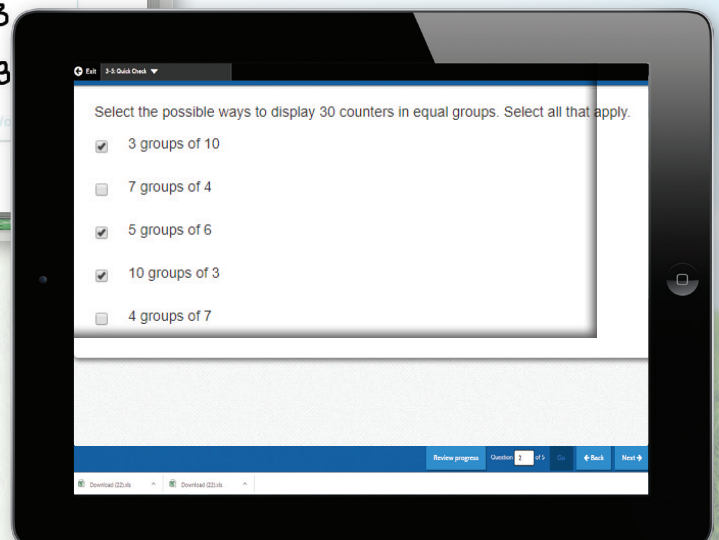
Exit 3-3: Quick Check

Select the possible ways to display 30 counters in equal groups. Select all that apply.

3 groups of 10

7 groups of 4

5 groups of 6

10 groups of 3

4 groups of 7

Review progress Question 2 of 5 Go ← Back Next →

Download (22).xls

Download (22).xls